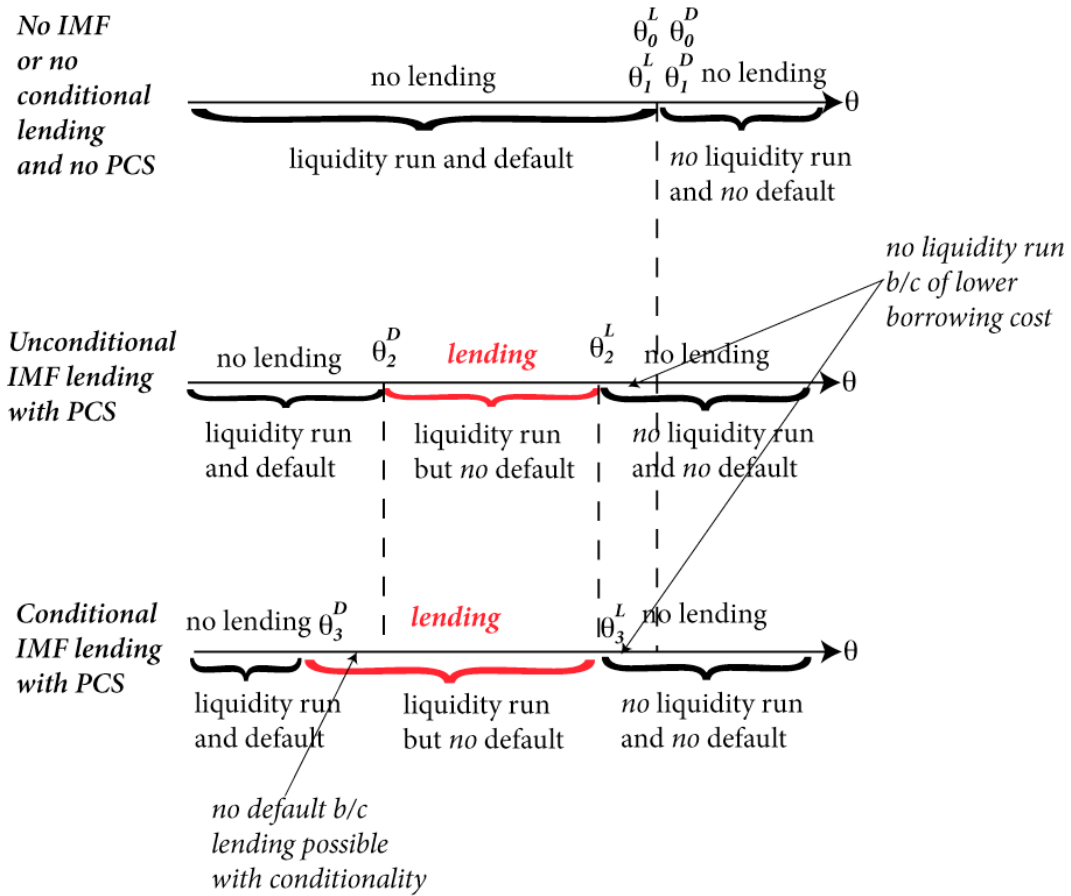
No IMF or no conditional lending and no PCS

no lending $\theta_0^L$ $\theta_0^D$ $\theta_1^L$ $\theta_1^D$ no lending $\theta$

liquidity run and default

no liquidity run and no default

no liquidity run b/c of lower borrowing cost

Unconditional IMF lending with PCS

no lending $\theta_2^D$ lending $\theta_2^L$ no lending $\theta$

liquidity run and default

liquidity run but no default

no liquidity run and no default

Conditional IMF lending with PCS

no lending $\theta_3^D$ lending $\theta_3^L$ no lending $\theta$

liquidity run and default

liquidity run but no default

no liquidity run and no default

no default b/c lending possible with conditionality